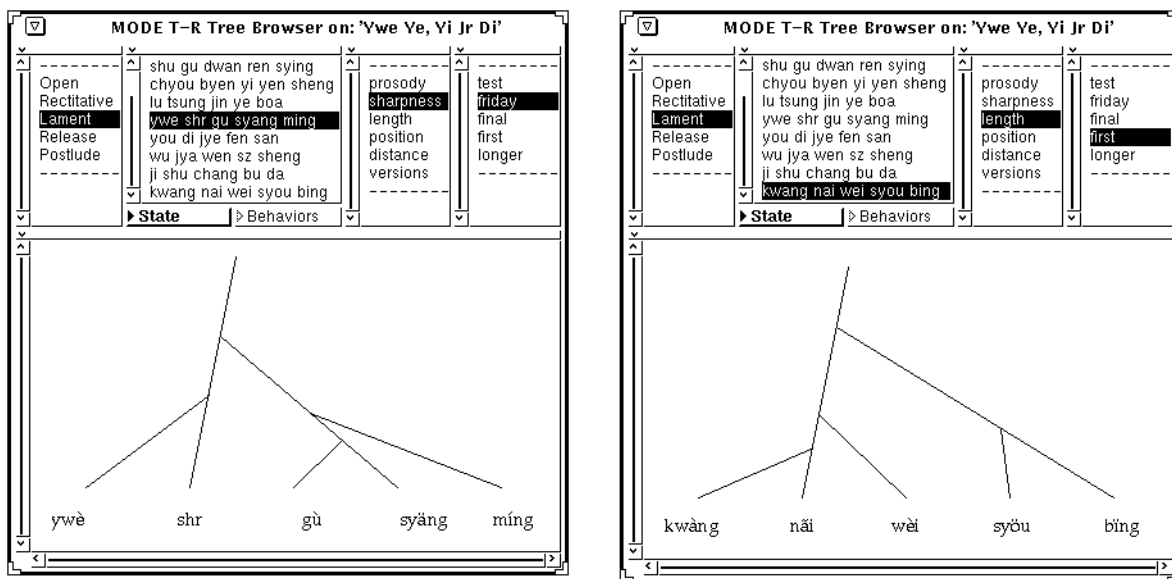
MODE T-R Tree Browser on: 'Ywe Ye, Yi Jr Di'

Open
Rectitative
Lament
Release
Postlude

shu gu dwan ren sying
chyou byen yi yen sheng
lu tsung jin ye boa
ywe shr gu syang ming
you di jye fen san
wu jya wen sz sheng
ji shu chang bu da
kwang nai wei syou bing

State
Behaviors

prosody
sharpness
length
position
distance
versions

test
friday
final
first
longer

ywè shr gù syäng míng

MODE T-R Tree Browser on: 'Ywe Ye, Yi Jr Di'

Open
Rectitative
Lament
Release
Postlude

shu gu dwan ren sying
chyou byen yi yen sheng
lu tsung jin ye boa
ywe shr gu syang ming
you di jye fen san
wu jya wen sz sheng
ji shu chang bu da
kwang nai wei syou bing

State
Behaviors

prosody
sharpness
length
position
distance
versions

test
friday
final
first
longer

kwàng năi wèi syöu bĭng